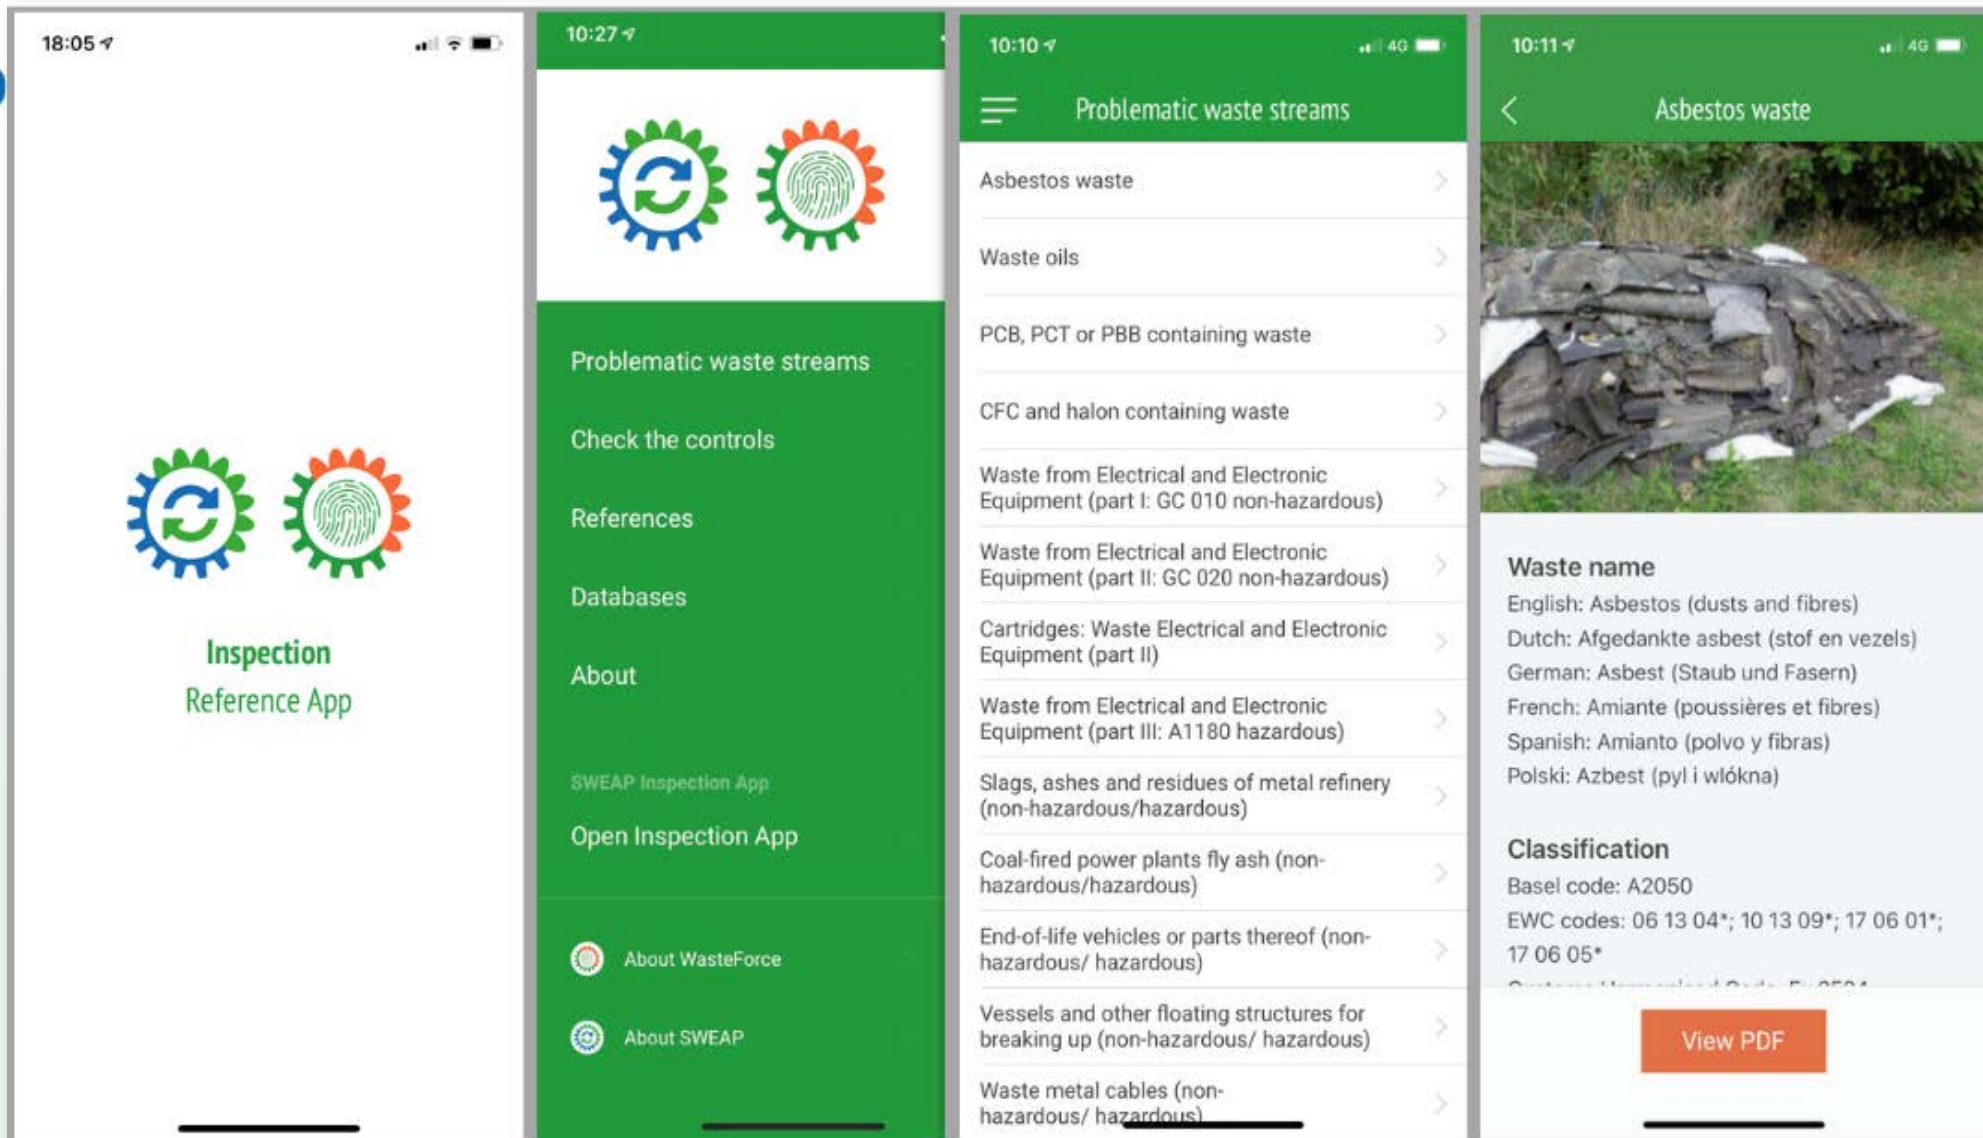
18:05

Inspection
Reference App

10:27

Problematic waste streams

Check the controls

References

Databases

About

SWEAP Inspection App

Open Inspection App

About WasteForce

About SWEAP

10:10 4G

Problematic waste streams

Asbestos waste

Waste oils

PCB, PCT or PBB containing waste

CFC and halon containing waste

Waste from Electrical and Electronic Equipment (part I: GC 010 non-hazardous)

Waste from Electrical and Electronic Equipment (part II: GC 020 non-hazardous)

Cartridges: Waste Electrical and Electronic Equipment (part II)

Waste from Electrical and Electronic Equipment (part III: A1180 hazardous)

Slags, ashes and residues of metal refinery (non-hazardous/hazardous)

Coal-fired power plants fly ash (non-hazardous/hazardous)

End-of-life vehicles or parts thereof (non-hazardous/ hazardous)

Vessels and other floating structures for breaking up (non-hazardous/ hazardous)

Waste metal cables (non-hazardous/ hazardous)

10:11 4G

Asbestos waste

Waste name
English: Asbestos (dusts and fibres)
Dutch: Afgedankte asbest (stof en vezels)
German: Asbest (Staub und Fasern)
French: Amiante (poussières et fibres)
Spanish: Amianto (polvo y fibras)
Polski: Azbest (pyl i wlókna)

Classification
Basel code: A2050
EWC codes: 06 13 04*; 10 13 09*; 17 06 01*; 17 06 05*
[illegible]

View PDF